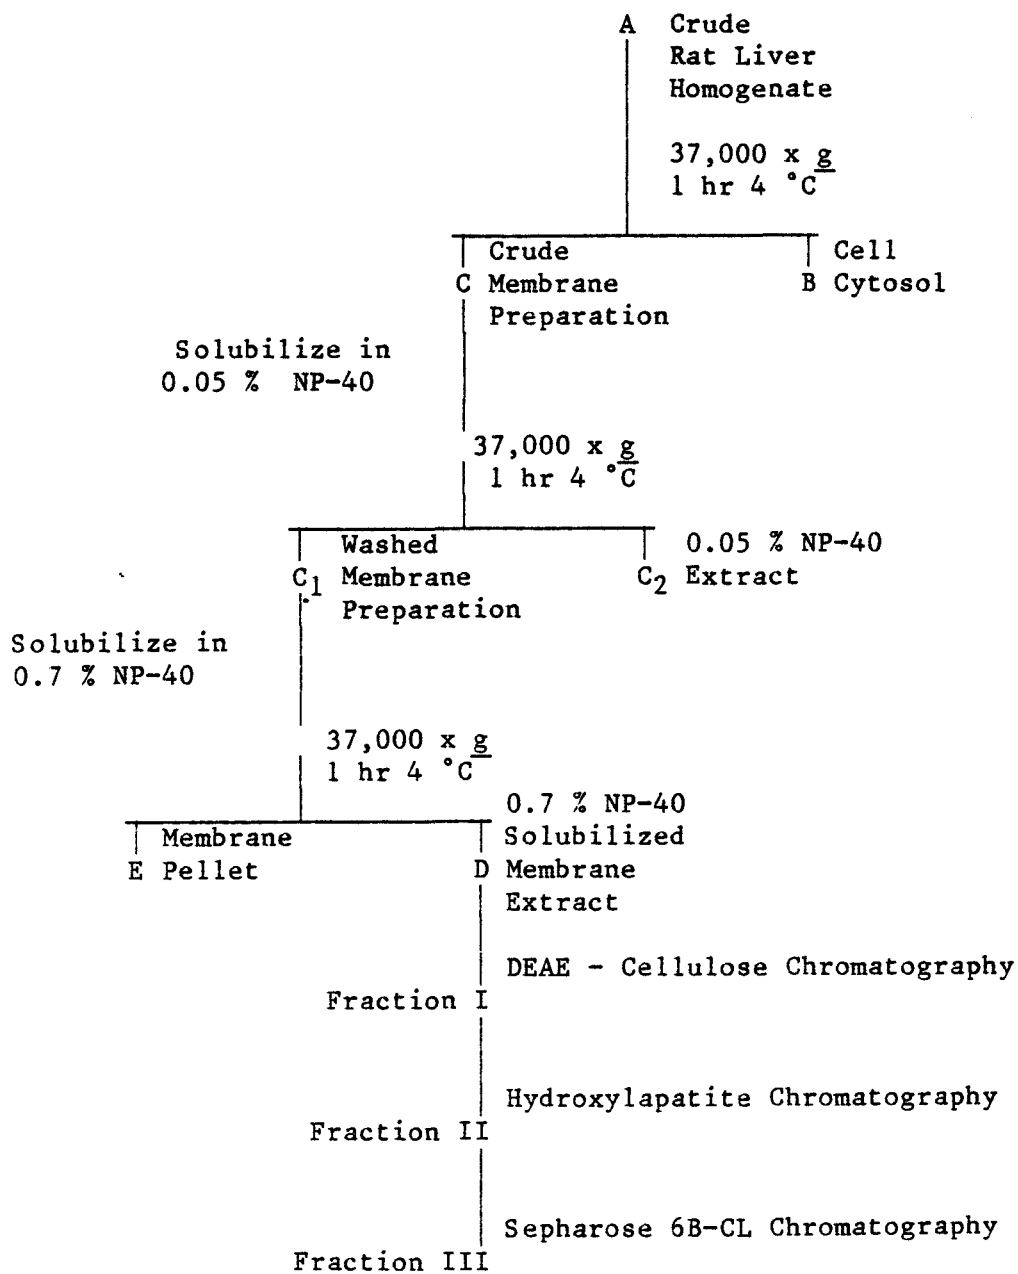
A Crude Rat Liver Homogenate

37,000 x g
1 hr 4 °C

C Crude Membrane Preparation

B Cell Cytosol

Solubilize in 0.05 % NP-40

37,000 x g
1 hr 4 °C

$C_1$ Washed Membrane Preparation

$C_2$ 0.05 % NP-40 Extract

Solubilize in 0.7 % NP-40

37,000 x g
1 hr 4 °C

E Membrane Pellet

D 0.7 % NP-40 Solubilized Membrane Extract

DEAE - Cellulose Chromatography

Fraction I

Hydroxylapatite Chromatography

Fraction II

Sepharose 6B-CL Chromatography

Fraction III